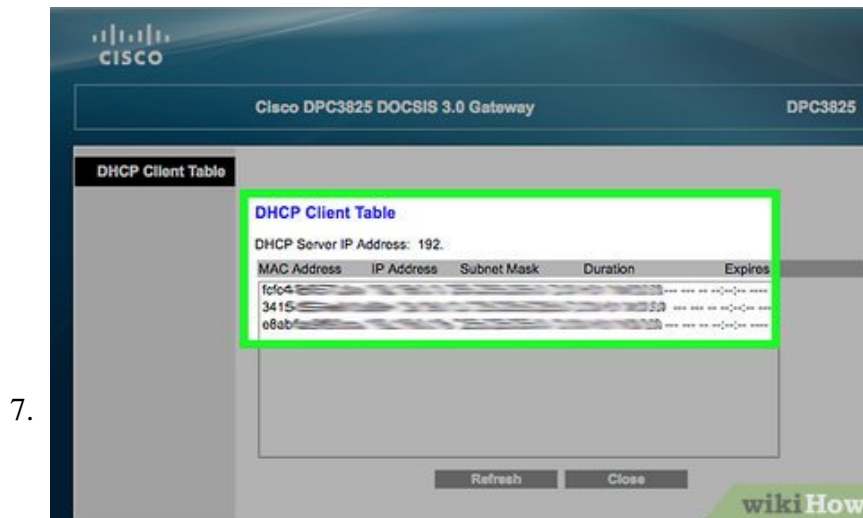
cisco

Cisco DPC3825 DOCSIS 3.0 Gateway

DPC3825

DHCP Client Table

DHCP Client Table

DHCP Server IP Address: 192.

| MAC Address | IP Address | Subnet Mask | Duration | Expires |
|---|---|---|---|---|
| fcfc4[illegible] | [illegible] | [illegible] | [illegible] | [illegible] |
| 3415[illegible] | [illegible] | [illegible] | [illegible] | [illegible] |
| e8ab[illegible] | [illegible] | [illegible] | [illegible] | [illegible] |

7.

Refresh Close

wikiHow